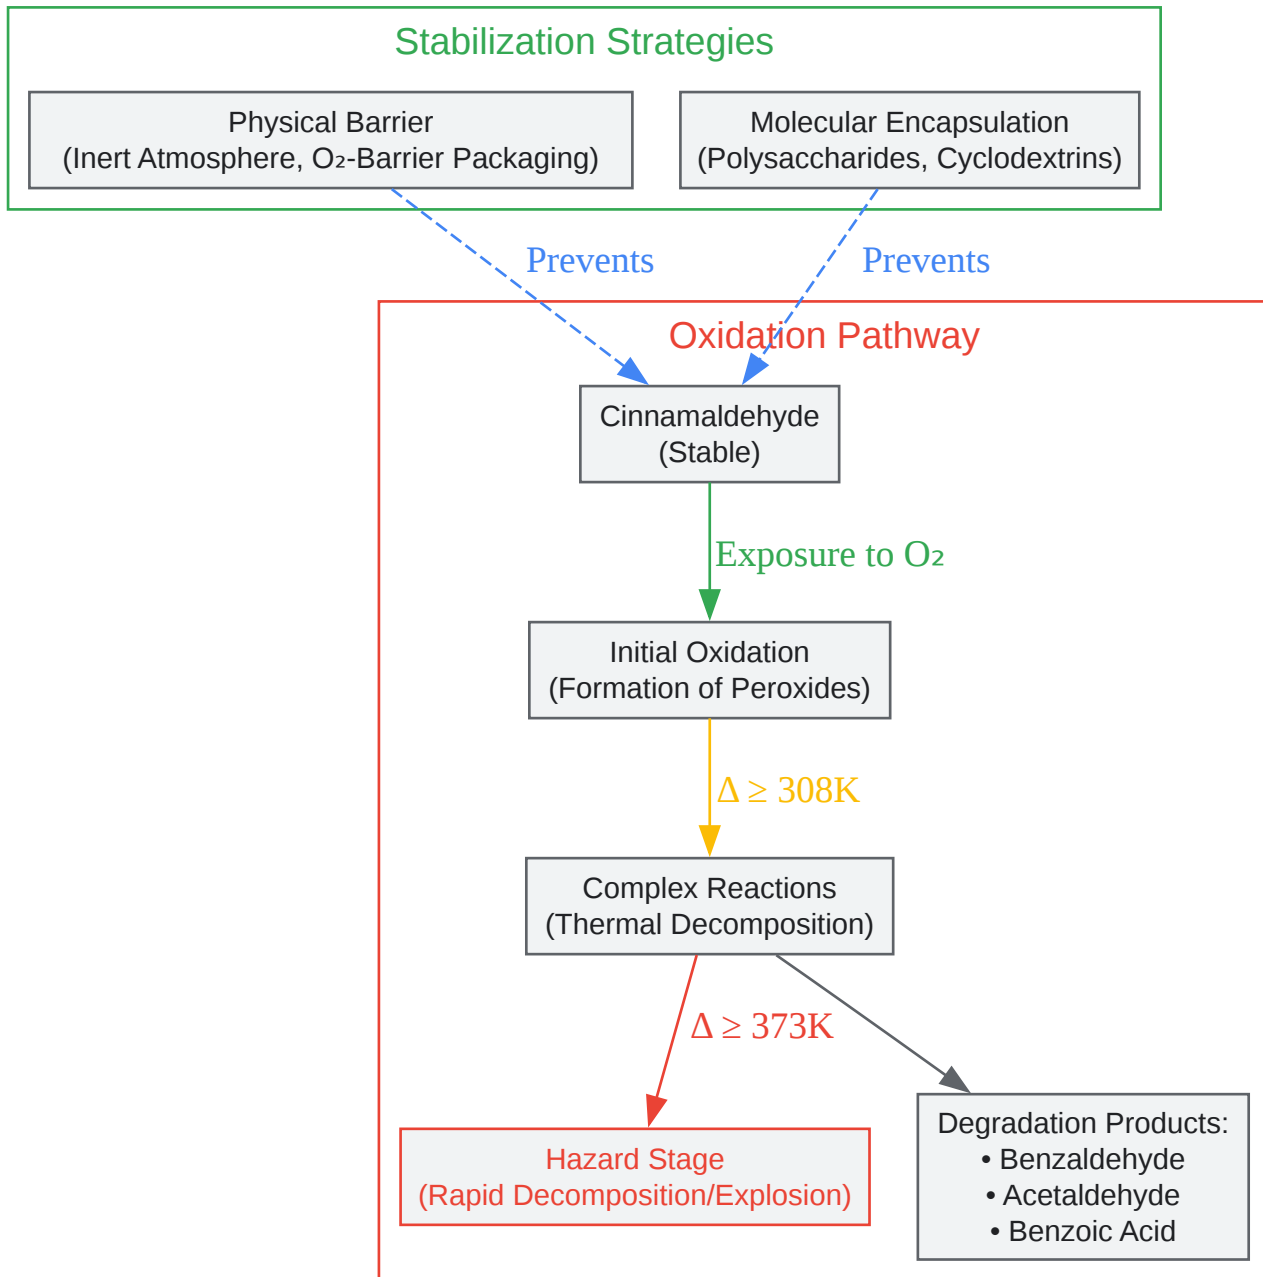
Stabilization Strategies

Physical Barrier
(Inert Atmosphere, $O_2$-Barrier Packaging)

Molecular Encapsulation
(Polysaccharides, Cyclodextrins)

Prevents

Prevents

Oxidation Pathway

Cinnamaldehyde
(Stable)

Exposure to $O_2$

Initial Oxidation
(Formation of Peroxides)

$\Delta \geq 308K$

Complex Reactions
(Thermal Decomposition)

$\Delta \geq 373K$

Hazard Stage
(Rapid Decomposition/Explosion)

Degradation Products:
• Benzaldehyde
• Acetaldehyde
• Benzoic Acid